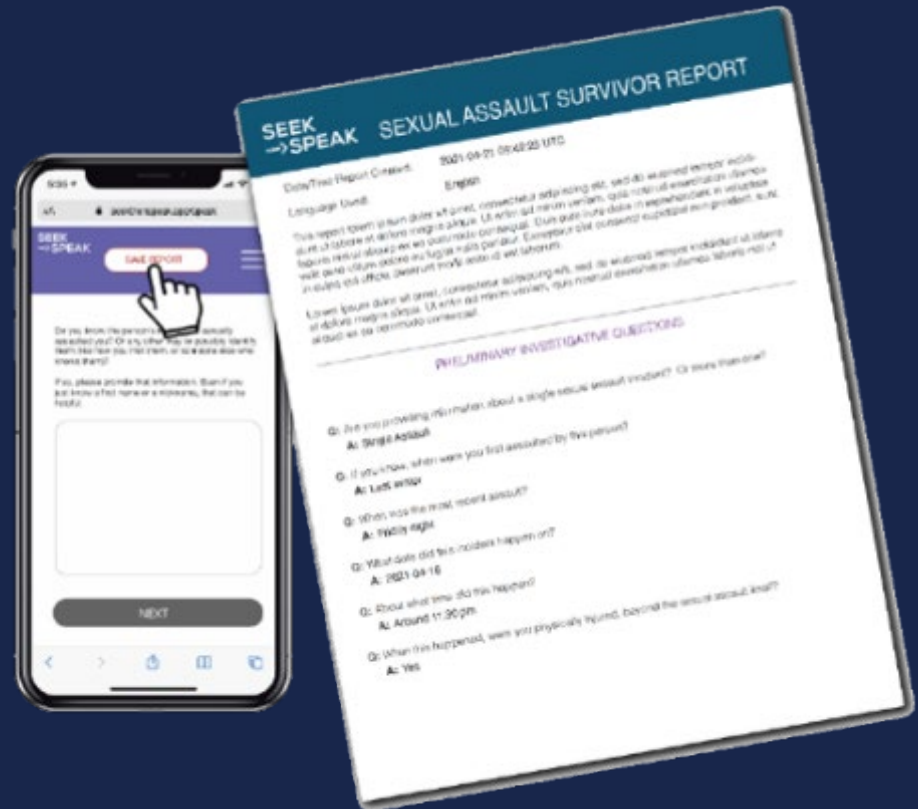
SEEK
→SPEAK

SAVE REPORT

Do you know the person who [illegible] sexually assaulted you? Or any other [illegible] may be possibly identify them (like how you met them, or someone else who knows them)?

If so, please provide that information. Even if you just know a first name or a nickname, that can be helpful.

NEXT

SEEK
→SPEAK SEXUAL ASSAULT SURVIVOR REPORT

Date/Time Report Created: 2021-04-21 00:42:20 UTC

Language Used: English

This report lorem ipsum dolor sit amet, consectetur adipiscing elit, sed do eiusmod tempor incididunt ut labore et dolore magna aliqua. Ut enim ad minim veniam, quis nostrud exercitation ullamco laboris nisi ut aliquip ex ea commodo consequat. Duis aute irure dolor in reprehenderit in voluptate velit esse cillum dolore eu fugiat nulla pariatur. Excepteur sint occaecat cupidatat non proident, sunt in culpa qui officia deserunt mollit anim id est laborum.

Lorem ipsum dolor sit amet, consectetur adipiscing elit, sed do eiusmod tempor incididunt ut labore et dolore magna aliqua. Ut enim ad minim veniam, quis nostrud exercitation ullamco laboris nisi ut aliquip ex ea commodo consequat.

PRELIMINARY INVESTIGATIVE QUESTIONS

Q: Are you providing information about a single sexual assault incident? Or more than one?
A: Single Assault

Q: If you know, when were you first assaulted by this person?
A: Last week

Q: When was the most recent assault?
A: Friday night

Q: What date did this incident happen on?
A: 2021-04-16

Q: About what time did this happen?
A: Around 11:30 pm

Q: When this happened, were you physically injured, beyond the sexual assault itself?
A: Yes